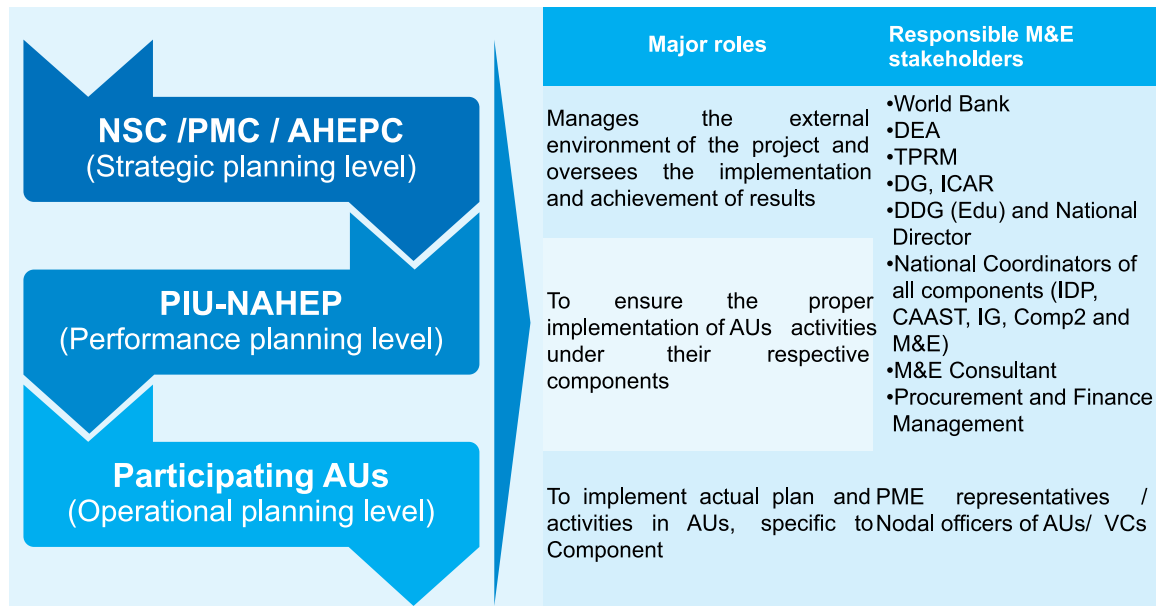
NSC /PMC / AHEPC
(Strategic planning level)

PIU-NAHEP
(Performance planning level)

Participating AUs
(Operational planning level)

| Major roles | Responsible M&E stakeholders |
|---|---|
| Manages the external environment of the project and oversees the implementation and achievement of results | •World Bank •DEA •TPRM •DG, ICAR •DDG (Edu) and National Director |
| To ensure the proper implementation of AUs activities under their respective components | •National Coordinators of all components (IDP, CAAST, IG, Comp2 and M&E) •M&E Consultant •Procurement and Finance Management |
| To implement actual plan and activities in AUs, specific to Component | PME representatives / Nodal officers of AUs/ VCs |